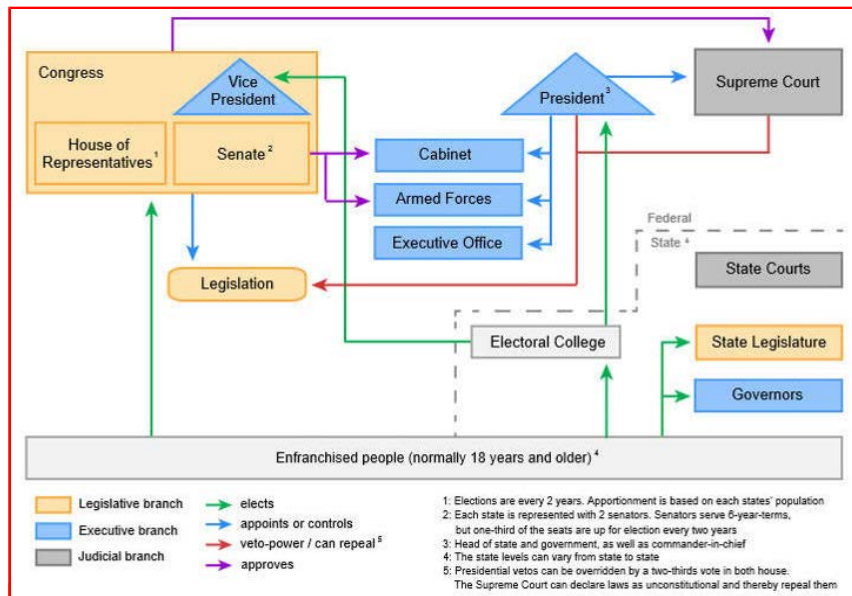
Congress

Vice President

House of Representatives $^1$

Senate $^2$

President $^3$

Supreme Court

Cabinet

Armed Forces

Executive Office

Federal

State $^4$

State Courts

Legislation

Electoral College

State Legislature

Governors

Enfranchised people (normally 18 years and older) $^4$

Legislative branch

Executive branch

Judicial branch

elects

appoints or controls

veto-power / can repeal $^5$

approves

1: Elections are every 2 years. Apportionment is based on each states' population
2: Each state is represented with 2 senators. Senators serve 6-year-terms, but one-third of the seats are up for election every two years
3: Head of state and government, as well as commander-in-chief
4: The state levels can vary from state to state
5: Presidential vetos can be overridden by a two-thirds vote in both house. The Supreme Court can declare laws as unconstitutional and thereby repeal them